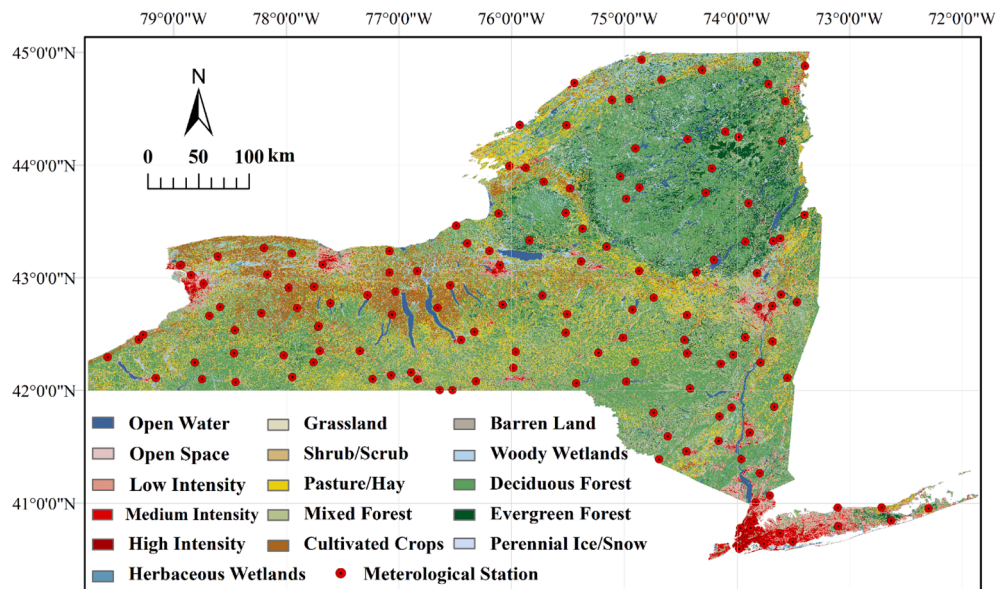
79°0'0"W 78°0'0"W 77°0'0"W 76°0'0"W 75°0'0"W 74°0'0"W 73°0'0"W 72°0'0"W

45°0'0"N
44°0'0"N
43°0'0"N
42°0'0"N
41°0'0"N

N

0 50 100 km

Open Water
Open Space
Low Intensity
Medium Intensity
High Intensity
Herbaceous Wetlands
Grassland
Shrub/Scrub
Pasture/Hay
Mixed Forest
Cultivated Crops
Meterological Station
Barren Land
Woody Wetlands
Deciduous Forest
Evergreen Forest
Perennial Ice/Snow